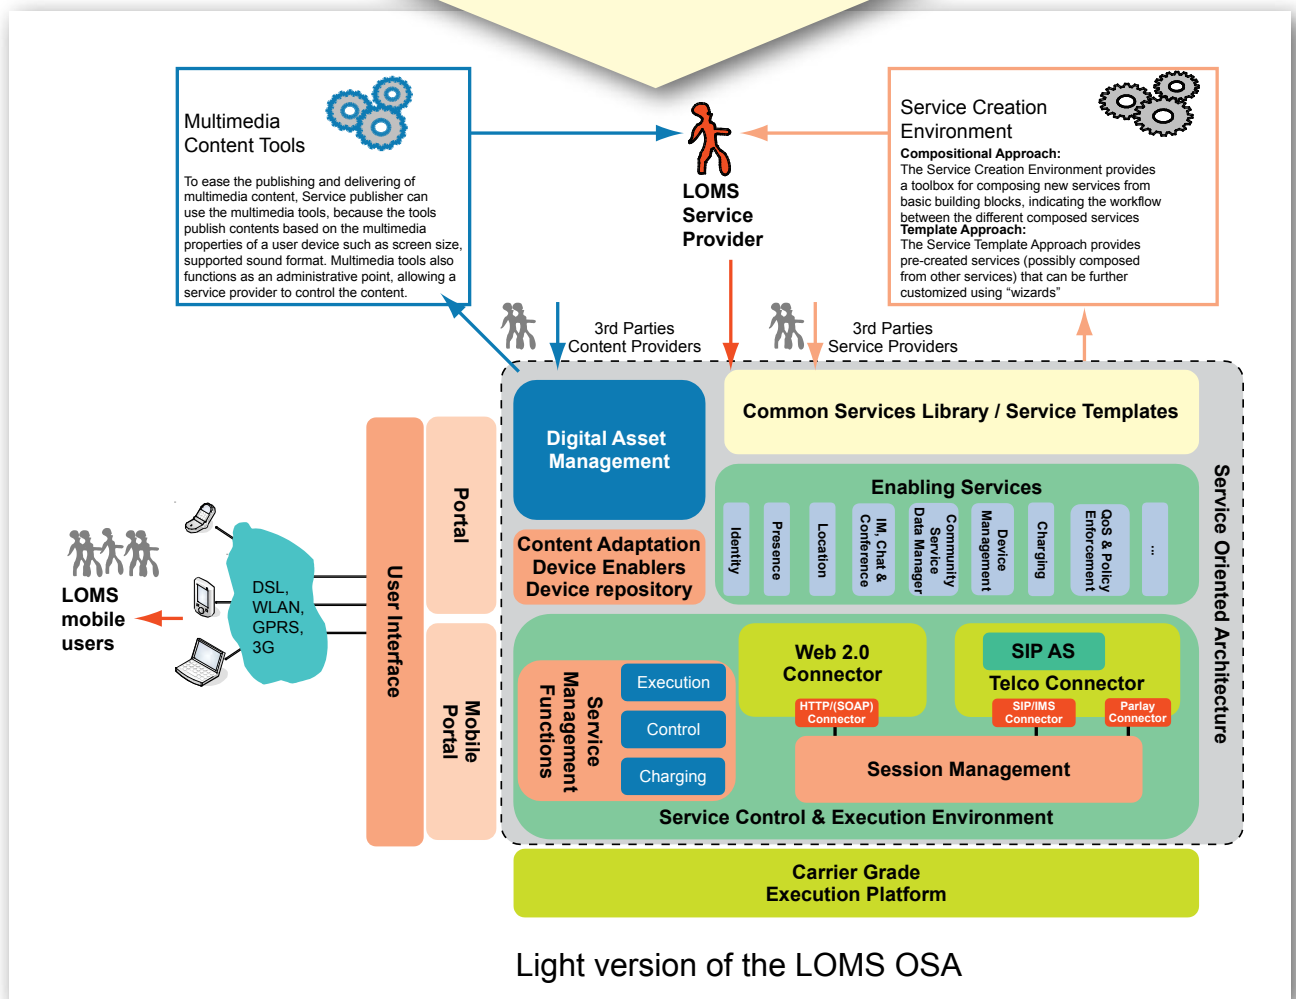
Multimedia Content Tools

To ease the publishing and delivering of multimedia content, Service publisher can use the multimedia tools, because the tools publish contents based on the multimedia properties of a user device such as screen size, supported sound format. Multimedia tools also functions as an administrative point, allowing a service provider to control the content.

LOMS Service Provider

Service Creation Environment

**Compositional Approach:**
The Service Creation Environment provides a toolbox for composing new services from basic building blocks, indicating the workflow between the different composed services
**Template Approach:**
The Service Template Approach provides pre-created services (possibly composed from other services) that can be further customized using "wizards"

3rd Parties Content Providers

3rd Parties Service Providers

Digital Asset Management

Common Services Library / Service Templates

Enabling Services

Identity | Presence | Location | IM, Chat & Conference | Community Service Data Manager | Device Management | Charging | QoS & Policy Enforcement | ...

Content Adaptation Device Enablers Device repository

Service Oriented Architecture

Portal

Mobile Portal

User Interface

LOMS mobile users

DSL, WLAN, GPRS, 3G

Service Management Functions

Execution

Control

Charging

Web 2.0 Connector

HTTP/(SOAP) Connector

SIP AS

Telco Connector

SIP/IMS Connector

Parlay Connector

Session Management

Service Control & Execution Environment

Carrier Grade Execution Platform

Light version of the LOMS OSA